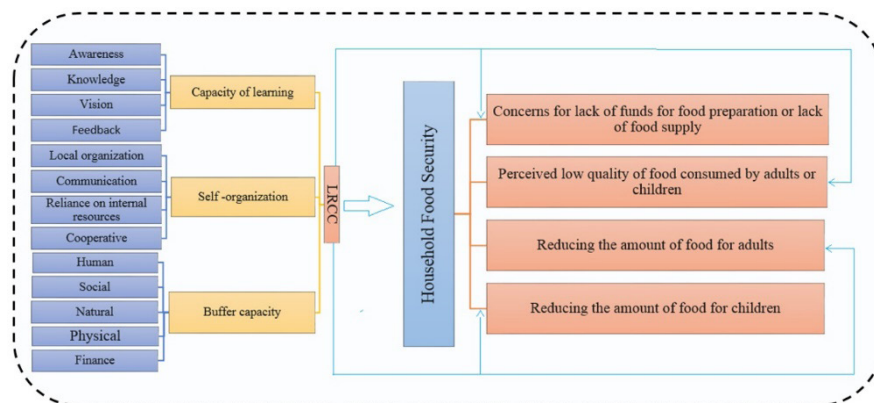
Awareness
Knowledge
Vision
Feedback
Capacity of learning
Local organization
Communication
Reliance on internal resources
Cooperative
Self -organization
Human
Social
Natural
Physical
Finance
Buffer capacity
LRCC
Household Food Security
Concerns for lack of funds for food preparation or lack of food supply
Perceived low quality of food consumed by adults or children
Reducing the amount of food for adults
Reducing the amount of food for children